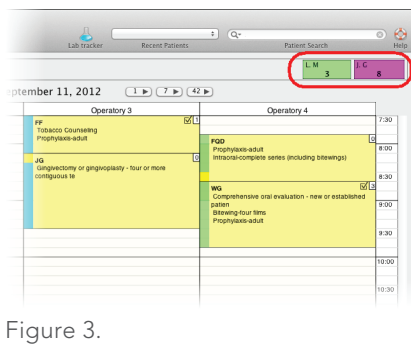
Lab tracker Recent Patients Patient Search Help

L. M 3 J. C 8

ptember 11, 2012 1 ▶ 7 ▶ 42 ▶

Operatory 3 Operatory 4

FF
Tobacco Counseling
Prophylaxis-adult

JG
Gingivectomy or gingivoplasty - four or more contiguous te

FQD
Prophylaxis-adult
Intraoral-complete series (including bitewings)

WG
Comprehensive oral evaluation - new or established patien
Bitewing-four films
Prophylaxis-adult

7:30
8:00
8:30
9:00
9:30
10:00
10:30

Figure 3.